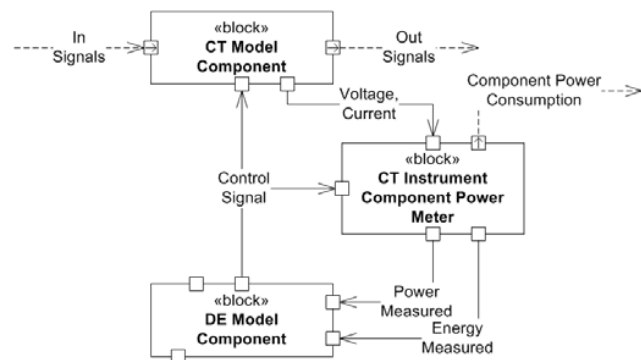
In Signals

«block»
CT Model Component

Out Signals

Voltage, Current

Component Power Consumption

Control Signal

«block»
CT Instrument Component Power Meter

«block»
DE Model Component

Power Measured

Energy Measured